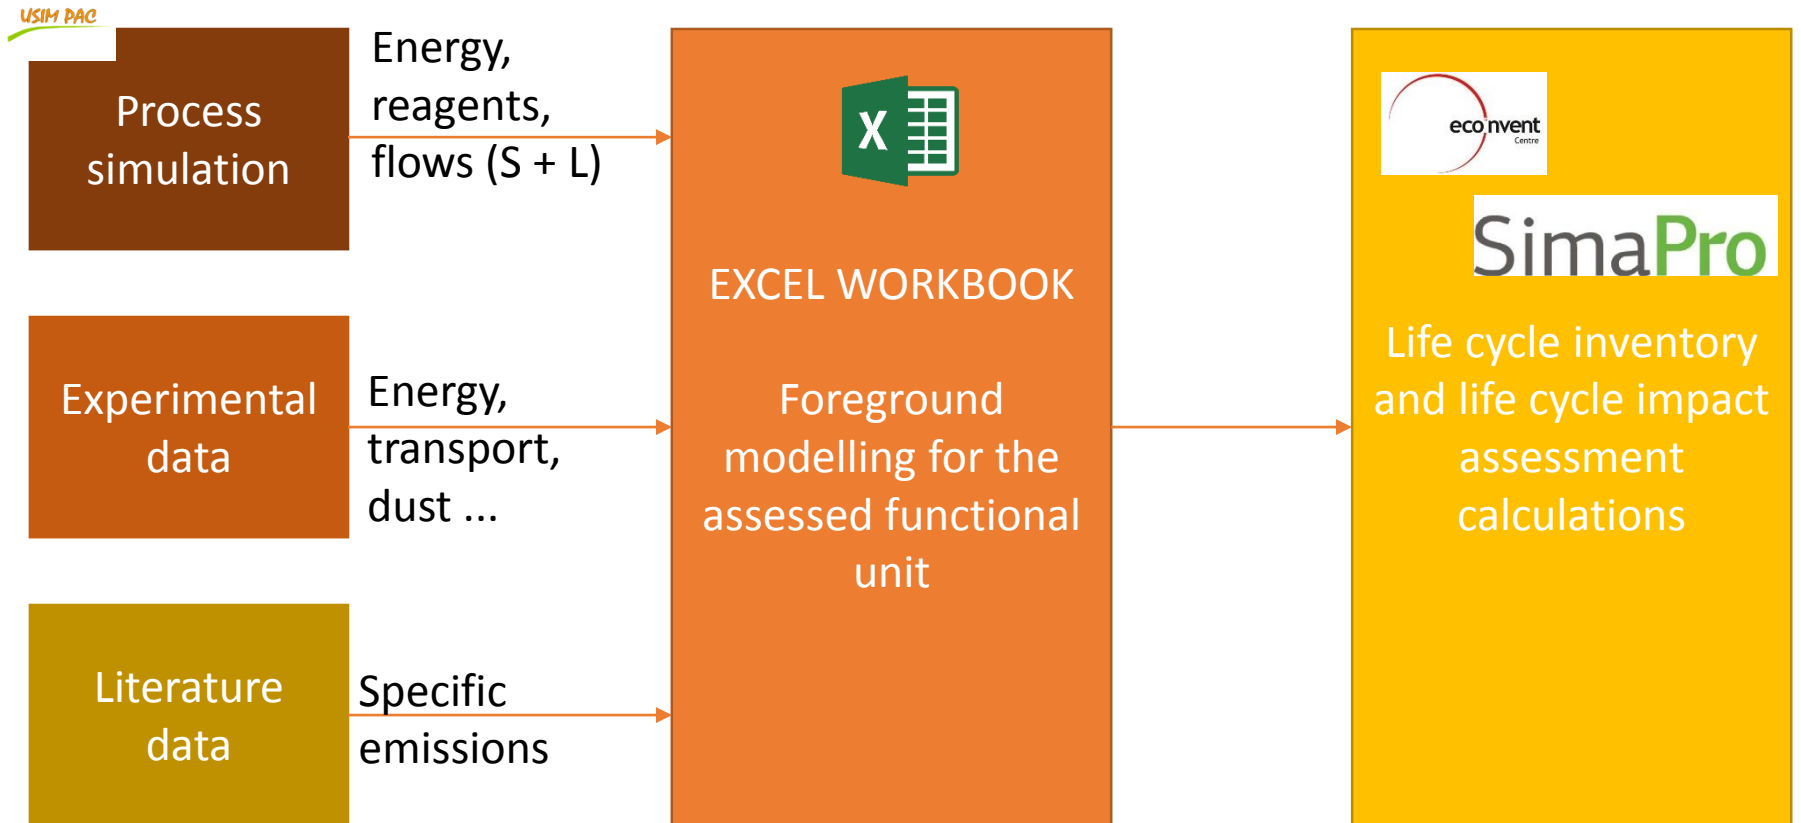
USIM PAC

Process simulation

Energy, reagents, flows (S + L)

Experimental data

Energy, transport, dust ...

Literature data

Specific emissions

X

EXCEL WORKBOOK

Foreground modelling for the assessed functional unit

ecoinvent Centre

SimaPro

Life cycle inventory and life cycle impact assessment calculations